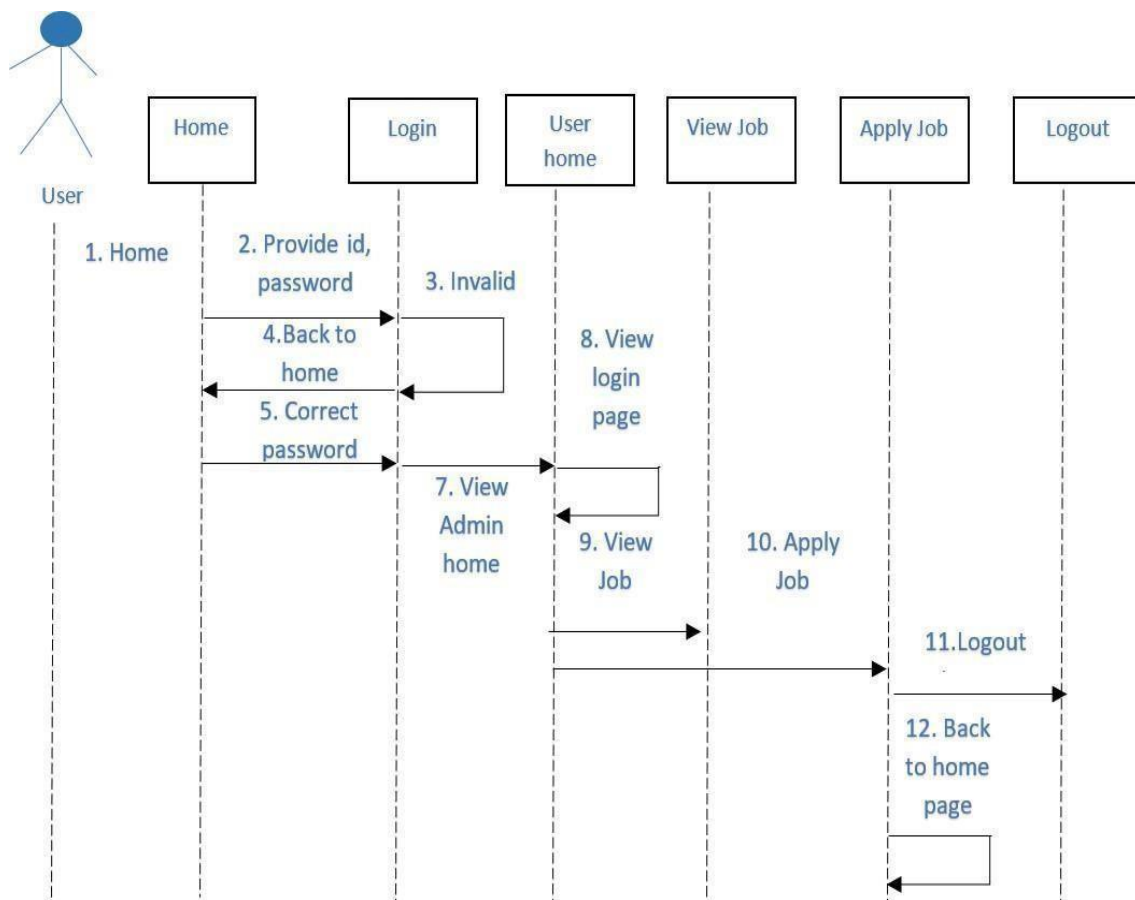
User

Home

Login

User home

View Job

Apply Job

Logout

1. Home

2. Provide id, password

3. Invalid

4.Back to home

5. Correct password

8. View login page

7. View Admin home

9. View Job

10. Apply Job

11.Logout

12. Back to home page